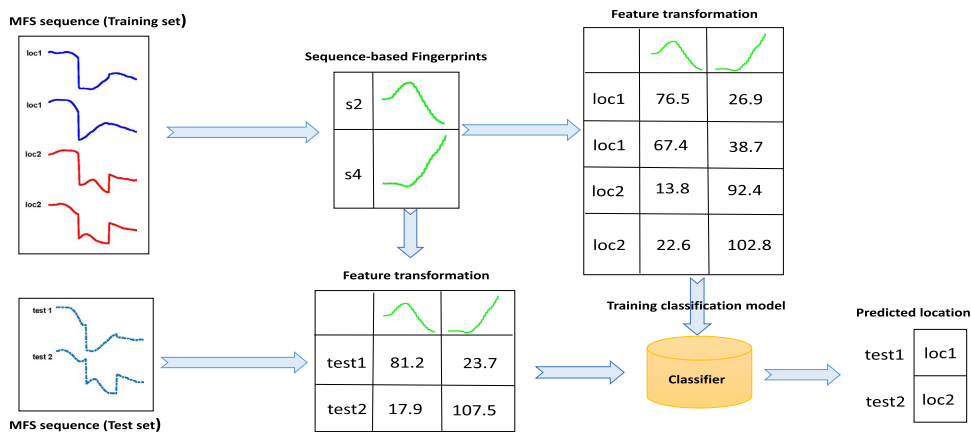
MFS sequence (Training set)

loc1

loc1

loc2

loc2

Sequence-based Fingerprints

| s2 | |
|---|---|
| s4 | |

Feature transformation

| | | |
|---|---|---|
| loc1 | 76.5 | 26.9 |
| loc1 | 67.4 | 38.7 |
| loc2 | 13.8 | 92.4 |
| loc2 | 22.6 | 102.8 |

test 1

test 2

MFS sequence (Test set)

Feature transformation

| | | |
|---|---|---|
| test1 | 81.2 | 23.7 |
| test2 | 17.9 | 107.5 |

Training classification model

Classifier

Predicted location

| test1 | loc1 |
|---|---|
| test2 | loc2 |